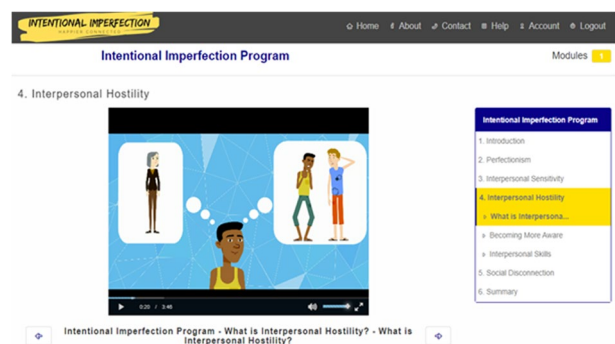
INTENTIONAL IMPERFECTION
HAPPIER CONNECTED

Home About Contact Help Account Logout

Intentional Imperfection Program

Modules 1

4. Interpersonal Hostility

0:20 / 3:46

Intentional Imperfection Program - What is Interpersonal Hostility? - What is Interpersonal Hostility?

Intentional Imperfection Program

1. Introduction
2. Perfectionism
3. Interpersonal Sensitivity
4. Interpersonal Hostility
What is Interpersona...
Becoming More Aware
Interpersonal Skills
5. Social Disconnection
6. Summary